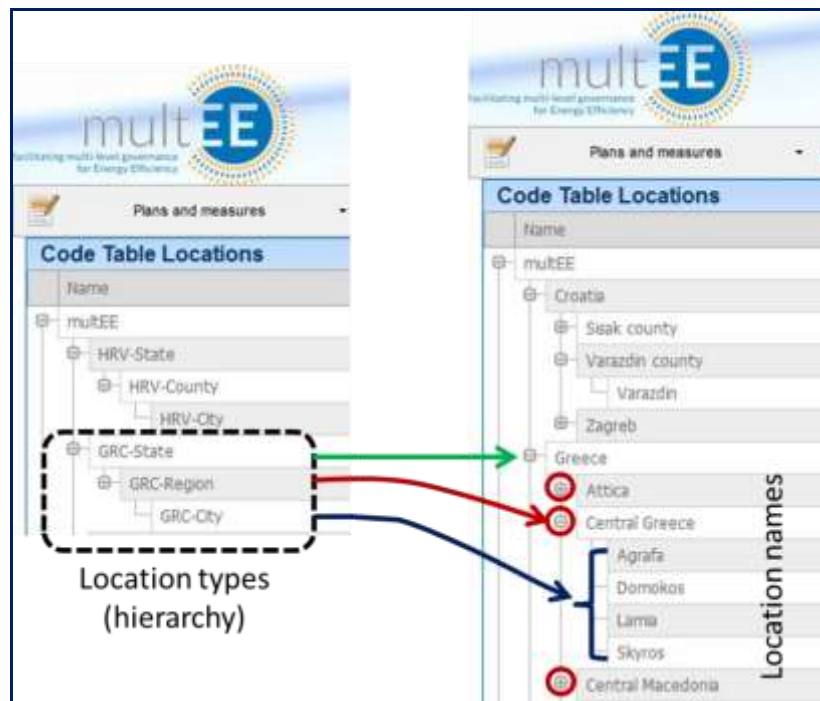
multEE
facilitating multi-level governance for Energy Efficiency

Plans and measures

Code Table Locations

Name

multEE
HRV-State
HRV-County
HRV-City
GRC-State
GRC-Region
GRC-City

Location types (hierarchy)

multEE
facilitating multi-level governance for Energy Efficiency

Plans and measures

Code Table Locations

Name

multEE
Croatia
Sisak county
Varazdin county
Varazdin
Zagreb
Greece
Attica
Central Greece
Agrafa
Domokos
Lamia
Skyros
Central Macedonia

Location names